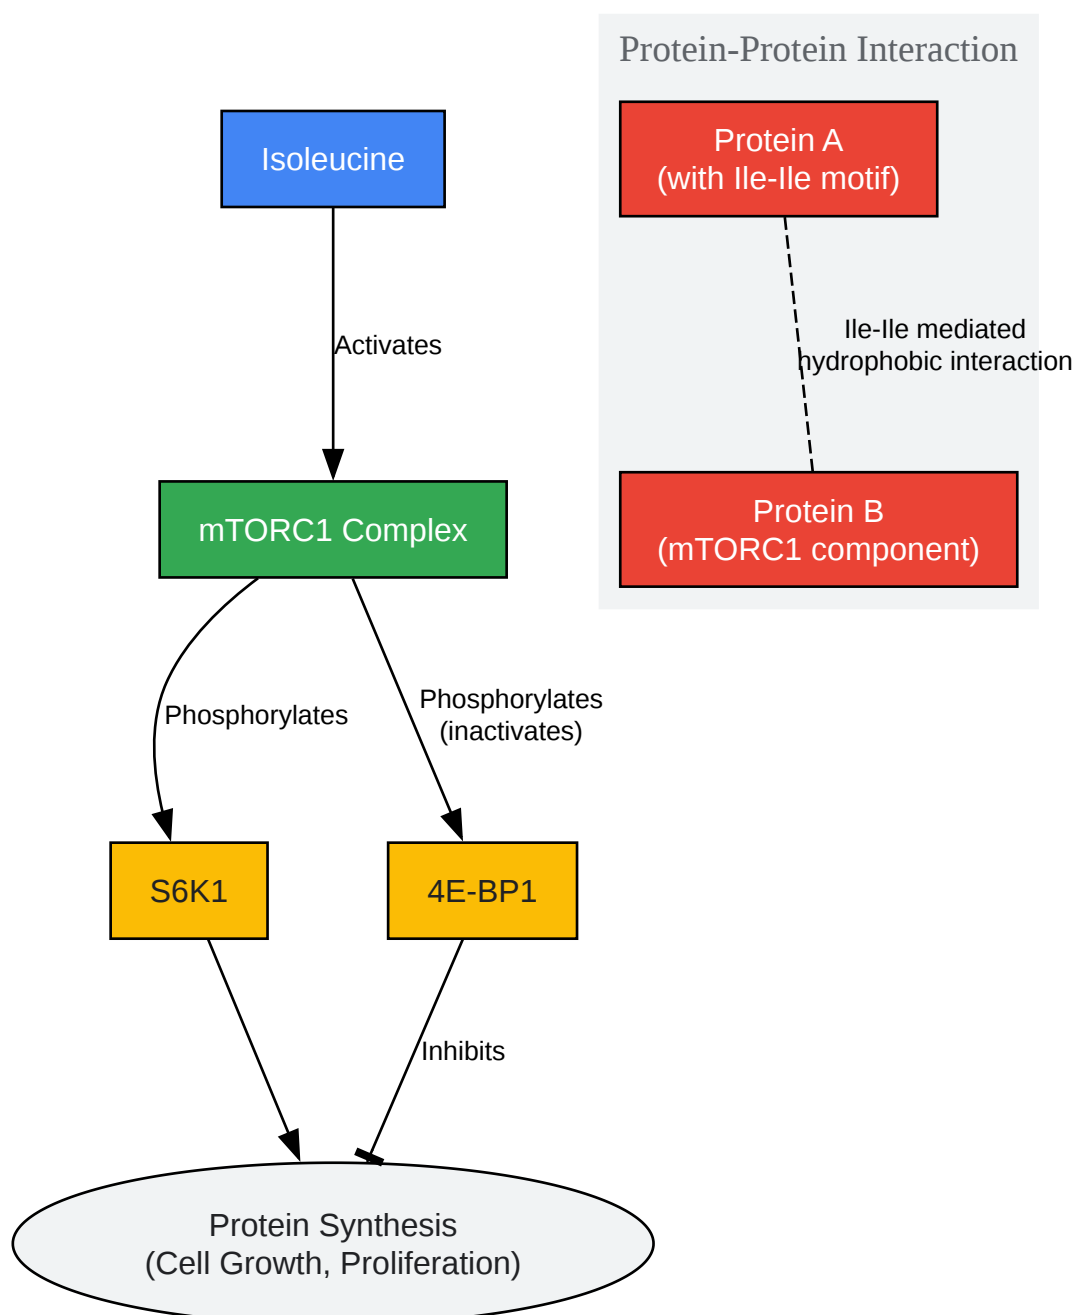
Protein-Protein Interaction

Protein A
(with Ile-Ile motif)

Ile-Ile mediated
hydrophobic interaction

Protein B
(mTORC1 component)

Isoleucine

Activates

mTORC1 Complex

Phosphorylates

Phosphorylates
(inactivates)

S6K1

4E-BP1

Inhibits

Protein Synthesis
(Cell Growth, Proliferation)